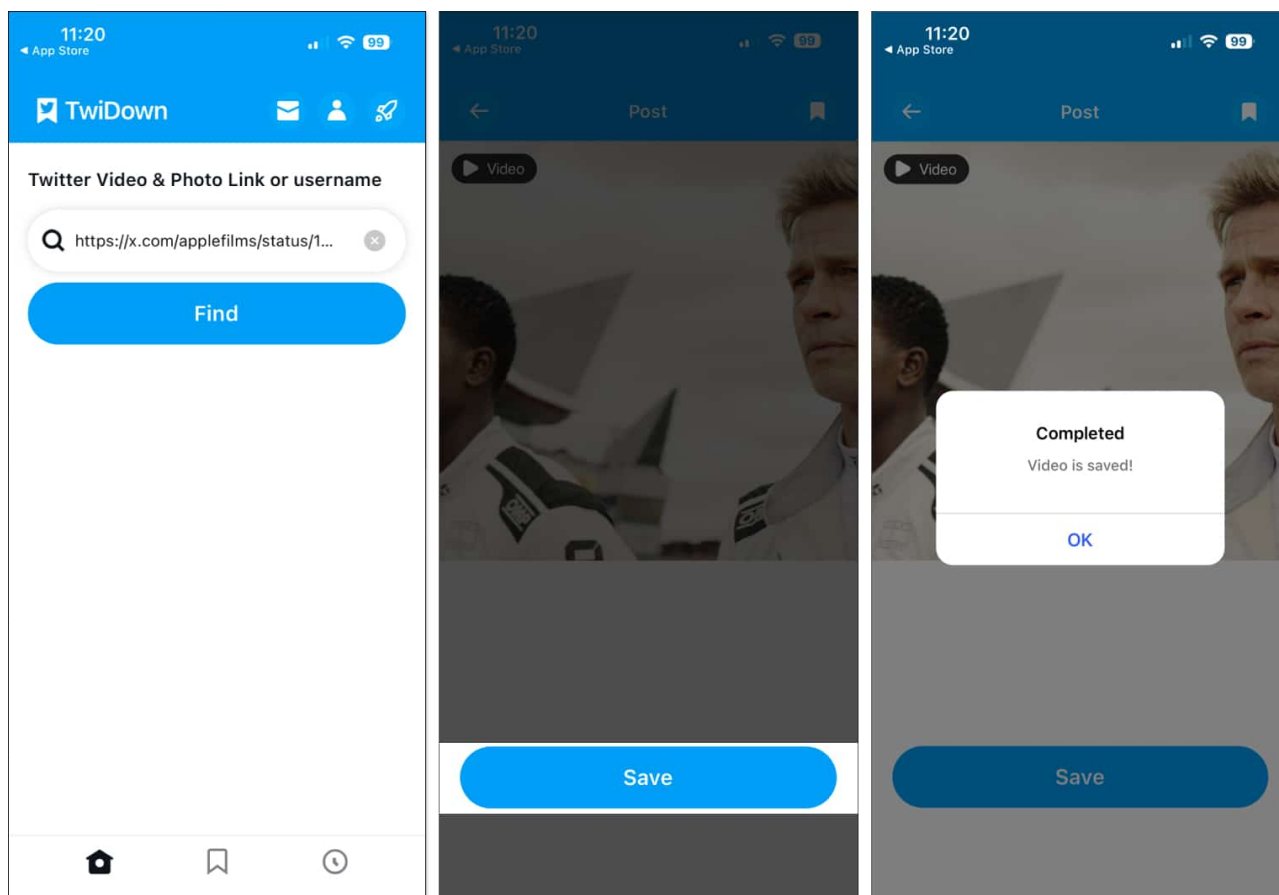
11:20
◀ App Store
99

TwiDown

Twitter Video & Photo Link or username

https://x.com/applefilms/status/1...

Find

11:20
◀ App Store
99

Post

Video

Save

11:20
◀ App Store
99

Post

Video

Completed
Video is saved!
OK

Save